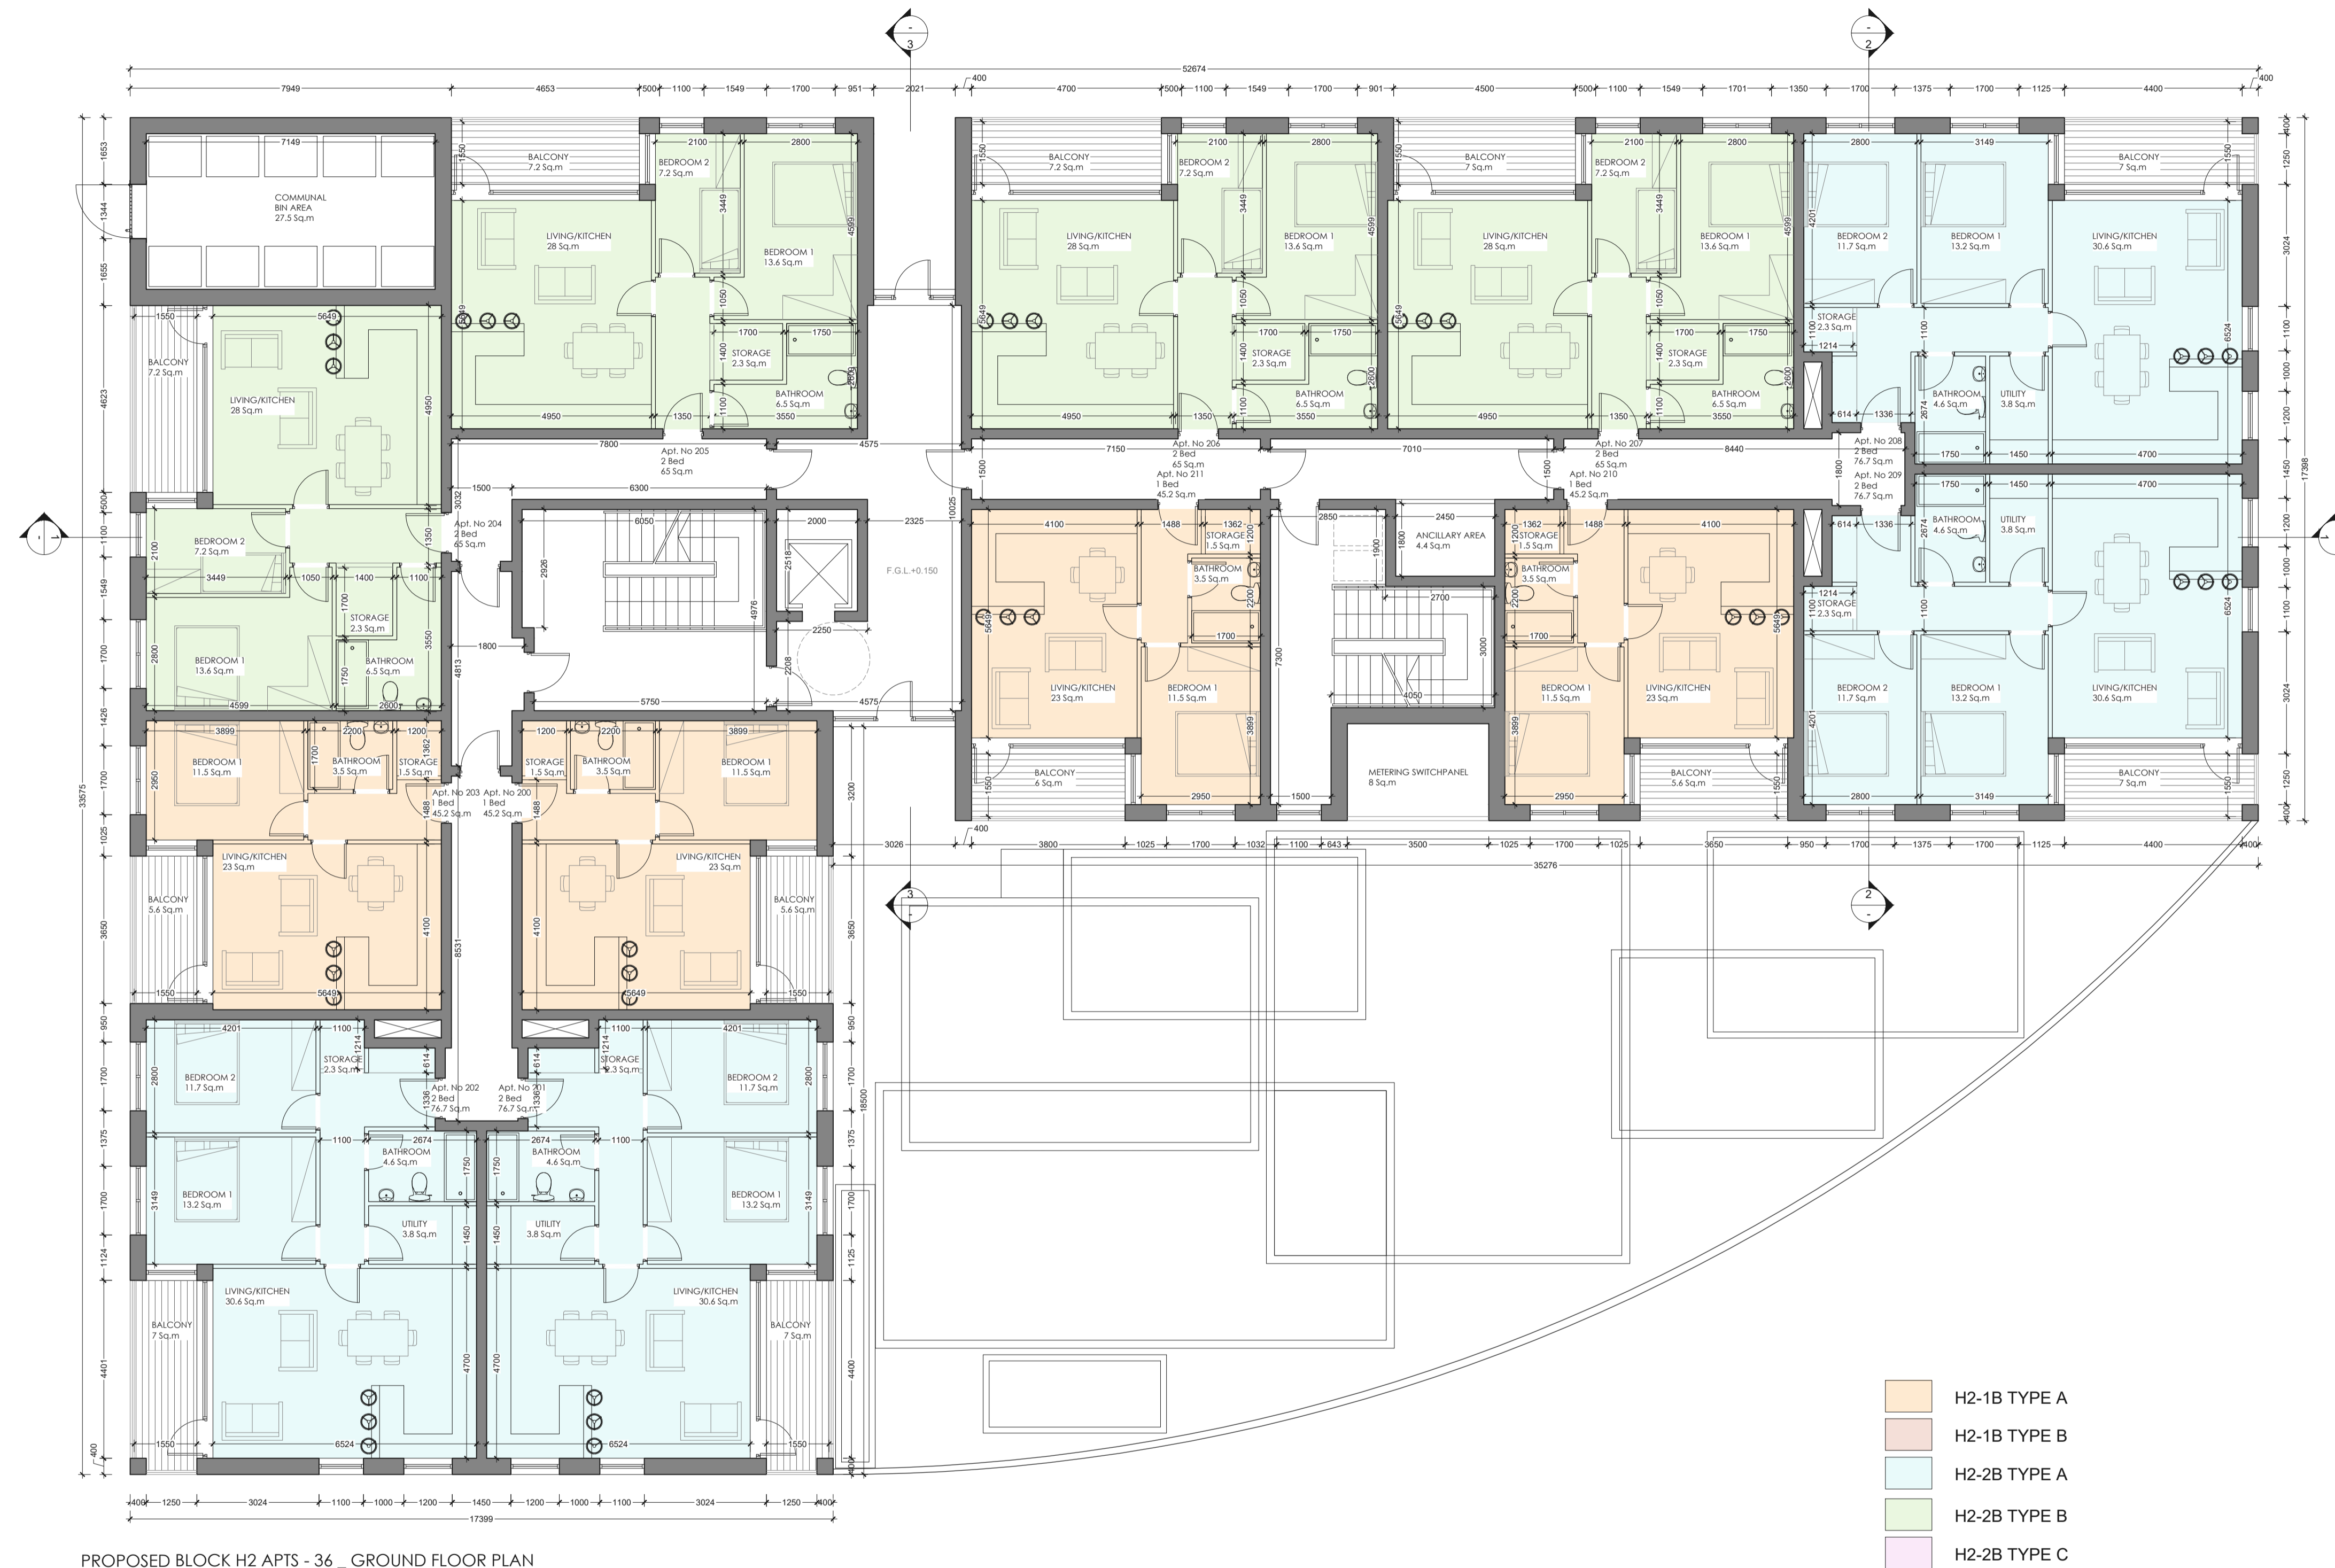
52674

7949 4653 500 1100 1549 1700 951 2021 400 4700 500 1100 1549 1700 901 4500 500 1100 1549 1701 1350 1700 1375 1700 1125 4400 400

COMMUNAL BIN AREA 27.5 Sq.m

BALCONY 7.2 Sq.m

BEDROOM 2 7.2 Sq.m

LIVING/KITCHEN 28 Sq.m

BEDROOM 1 13.6 Sq.m

STORAGE 2.3 Sq.m

BATHROOM 6.5 Sq.m

Apt. No 205 2 Bed 65 Sq.m

BALCONY 7.2 Sq.m

BEDROOM 2 7.2 Sq.m

LIVING/KITCHEN 28 Sq.m

BEDROOM 1 13.6 Sq.m

STORAGE 2.3 Sq.m

BATHROOM 6.5 Sq.m

Apt. No 206 2 Bed 65 Sq.m

BALCONY 7 Sq.m

BEDROOM 2 7.2 Sq.m

LIVING/KITCHEN 28 Sq.m

BEDROOM 1 13.6 Sq.m

STORAGE 2.3 Sq.m

BATHROOM 6.5 Sq.m

Apt. No 207 2 Bed 65 Sq.m

BEDROOM 2 11.7 Sq.m

BEDROOM 1 13.2 Sq.m

BALCONY 7 Sq.m

LIVING/KITCHEN 30.6 Sq.m

STORAGE 2.3 Sq.m

BATHROOM 4.6 Sq.m

UTILITY 3.8 Sq.m

Apt. No 208 2 Bed 76.7 Sq.m

Apt. No 209 2 Bed 76.7 Sq.m

BATHROOM 4.6 Sq.m

UTILITY 3.8 Sq.m

STORAGE 2.3 Sq.m

BEDROOM 2 11.7 Sq.m

BEDROOM 1 13.2 Sq.m

LIVING/KITCHEN 30.6 Sq.m

BALCONY 7 Sq.m

BALCONY 7.2 Sq.m

LIVING/KITCHEN 28 Sq.m

BEDROOM 2 7.2 Sq.m

STORAGE 2.3 Sq.m

BEDROOM 1 13.6 Sq.m

BATHROOM 6.5 Sq.m

Apt. No 204 2 Bed 65 Sq.m

F.G.L.+0.150

Apt. No 211 1 Bed 45.2 Sq.m

STORAGE 1.5 Sq.m

BATHROOM 3.5 Sq.m

LIVING/KITCHEN 23 Sq.m

BEDROOM 1 11.5 Sq.m

BALCONY 6 Sq.m

ANCILLARY AREA 4.4 Sq.m

METERING SWITCHPANEL 8 Sq.m

Apt. No 210 1 Bed 45.2 Sq.m

STORAGE 1.5 Sq.m

BATHROOM 3.5 Sq.m

BEDROOM 1 11.5 Sq.m

LIVING/KITCHEN 23 Sq.m

BALCONY 5.6 Sq.m

BEDROOM 1 11.5 Sq.m

BATHROOM 3.5 Sq.m

STORAGE 1.5 Sq.m

Apt. No 203 1 Bed 45.2 Sq.m

Apt. No 200 1 Bed 45.2 Sq.m

STORAGE 1.5 Sq.m

BATHROOM 3.5 Sq.m

BEDROOM 1 11.5 Sq.m

LIVING/KITCHEN 23 Sq.m

LIVING/KITCHEN 23 Sq.m

BALCONY 5.6 Sq.m

BALCONY 5.6 Sq.m

BEDROOM 2 11.7 Sq.m

STORAGE 2.3 Sq.m

Apt. No 202 2 Bed 76.7 Sq.m

Apt. No 201 2 Bed 76.7 Sq.m

STORAGE 2.3 Sq.m

BEDROOM 2 11.7 Sq.m

BATHROOM 4.6 Sq.m

BATHROOM 4.6 Sq.m

BEDROOM 1 13.2 Sq.m

UTILITY 3.8 Sq.m

UTILITY 3.8 Sq.m

BEDROOM 1 13.2 Sq.m

LIVING/KITCHEN 30.6 Sq.m

LIVING/KITCHEN 30.6 Sq.m

BALCONY 7 Sq.m

BALCONY 7 Sq.m

3026 3800 1025 1700 1032 1100 643 3500 1025 1700 1025 3650 950 1700 1375 1700 1125 4400 400

35276

400 1250 3024 1100 1000 1200 1450 1200 1000 1100 3024 1250 400

17399

33575

17398

18500

H2-1B TYPE A

H2-1B TYPE B

H2-2B TYPE A

H2-2B TYPE B

H2-2B TYPE C

PROPOSED BLOCK H2 APTS - 36 _ GROUND FLOOR PLAN